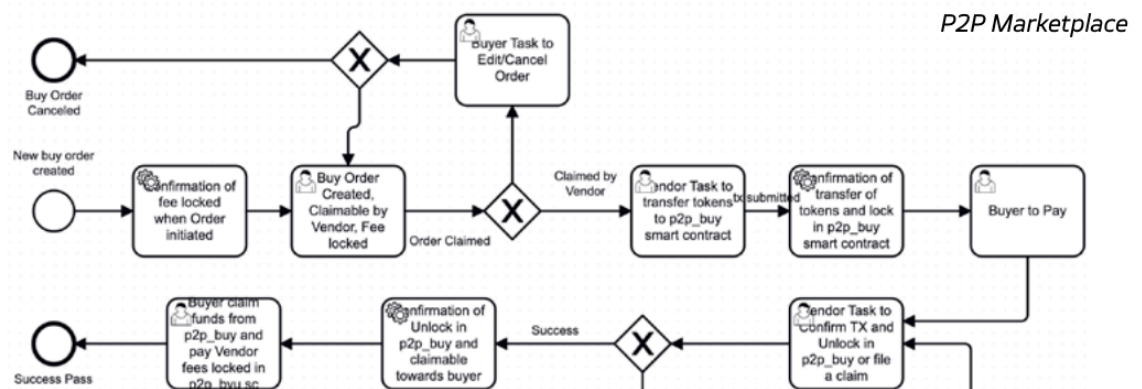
P2P Marketplace

Buy Order Canceled

Buyer Task to Edit/Cancel Order

New buy order created

onfirmation of fee locked when Order initiated

Buy Order Created, Claimable by Vendor, Fee locked

Order Claimed

Claimed by Vendor

endor Task to transfer tokens to p2p_buy smart contract

tx submitted

onfirmation of transfer of tokens and lock in p2p_buy smart contract

Buyer to Pay

Success Pass

Buyer claim funds from p2p_buy and pay Vendor fees locked in p2p_byu.sc

onfirmation of Unlock in p2p_buy and claimable towards buyer

Success

endor Task to Confirm TX and Unlock in p2p_buy or file a claim